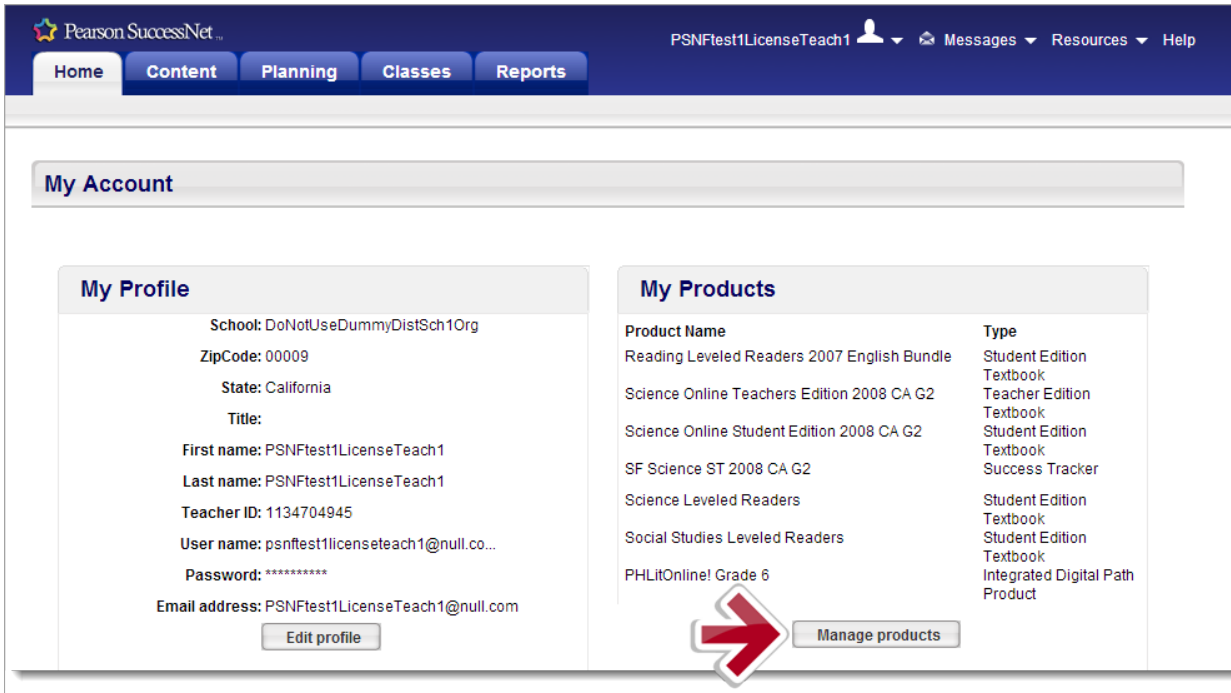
Pearson SuccessNet

PSNFtest1LicenseTeach1 Messages Resources Help

Home Content Planning Classes Reports

My Account

My Profile

School: DoNotUseDummyDistSch1Org
ZipCode: 00009
State: California
Title:
First name: PSNFtest1LicenseTeach1
Last name: PSNFtest1LicenseTeach1
Teacher ID: 1134704945
User name: psnftest1licenseteach1@null.co...
Password: **********
Email address: PSNFtest1LicenseTeach1@null.com

Edit profile

My Products

| Product Name | Type |
|---|---|
| Reading Leveled Readers 2007 English Bundle | Student Edition Textbook |
| Science Online Teachers Edition 2008 CA G2 | Teacher Edition Textbook |
| Science Online Student Edition 2008 CA G2 | Student Edition Textbook |
| SF Science ST 2008 CA G2 | Success Tracker |
| Science Leveled Readers | Student Edition Textbook |
| Social Studies Leveled Readers | Student Edition Textbook |
| PHLitOnline! Grade 6 | Integrated Digital Path Product |

Manage products